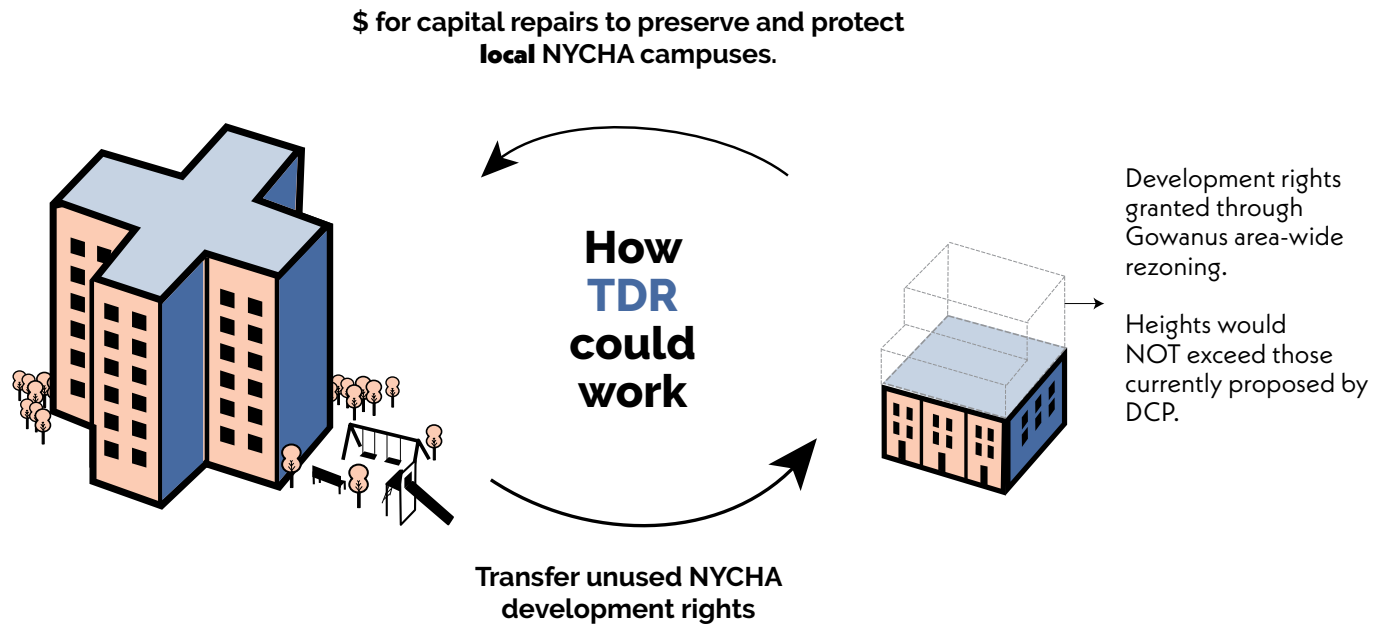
$ for capital repairs to preserve and protect local NYCHA campuses.

How TDR could work

Development rights granted through Gowanus area-wide rezoning.

Heights would NOT exceed those currently proposed by DCP.

Transfer unused NYCHA development rights